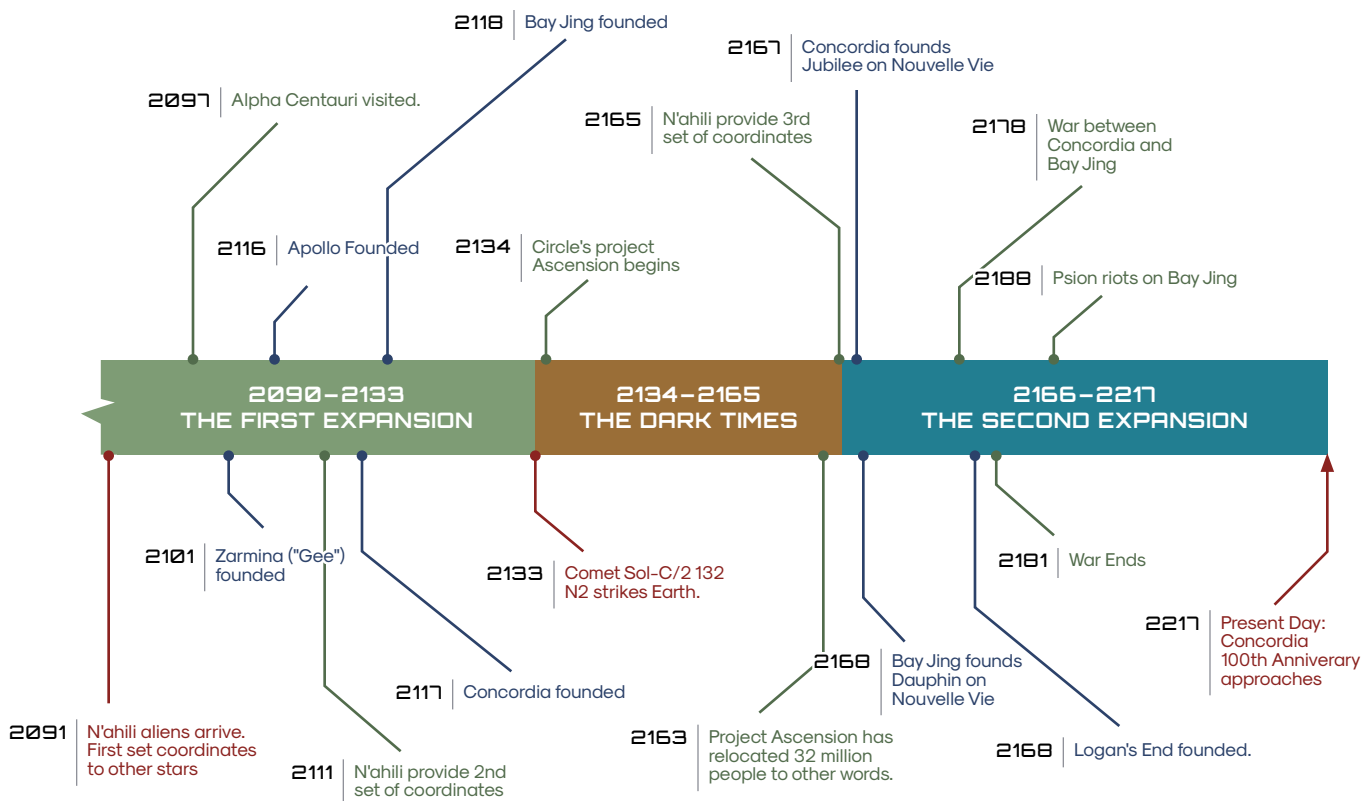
2118 Bay Jing founded

2167 Concordia founds Jubilee on Nouvelle Vie

2097 Alpha Centauri visited.

2165 N'ahili provide 3rd set of coordinates

2178 War between Concordia and Bay Jing

2116 Apollo Founded

2134 Circle's project Ascension begins

2188 Psion riots on Bay Jing

2090–2133
THE FIRST EXPANSION

2134–2165
THE DARK TIMES

2166–2217
THE SECOND EXPANSION

2101 Zarmina ("Gee") founded

2133 Comet Sol-C/2 132 N2 strikes Earth.

2181 War Ends

2217 Present Day: Concordia 100th Anniverary approaches

2117 Concordia founded

2168 Bay Jing founds Dauphin on Nouvelle Vie

2091 N'ahili aliens arrive. First set coordinates to other stars

2163 Project Ascension has relocated 32 million people to other words.

2168 Logan's End founded.

2111 N'ahili provide 2nd set of coordinates